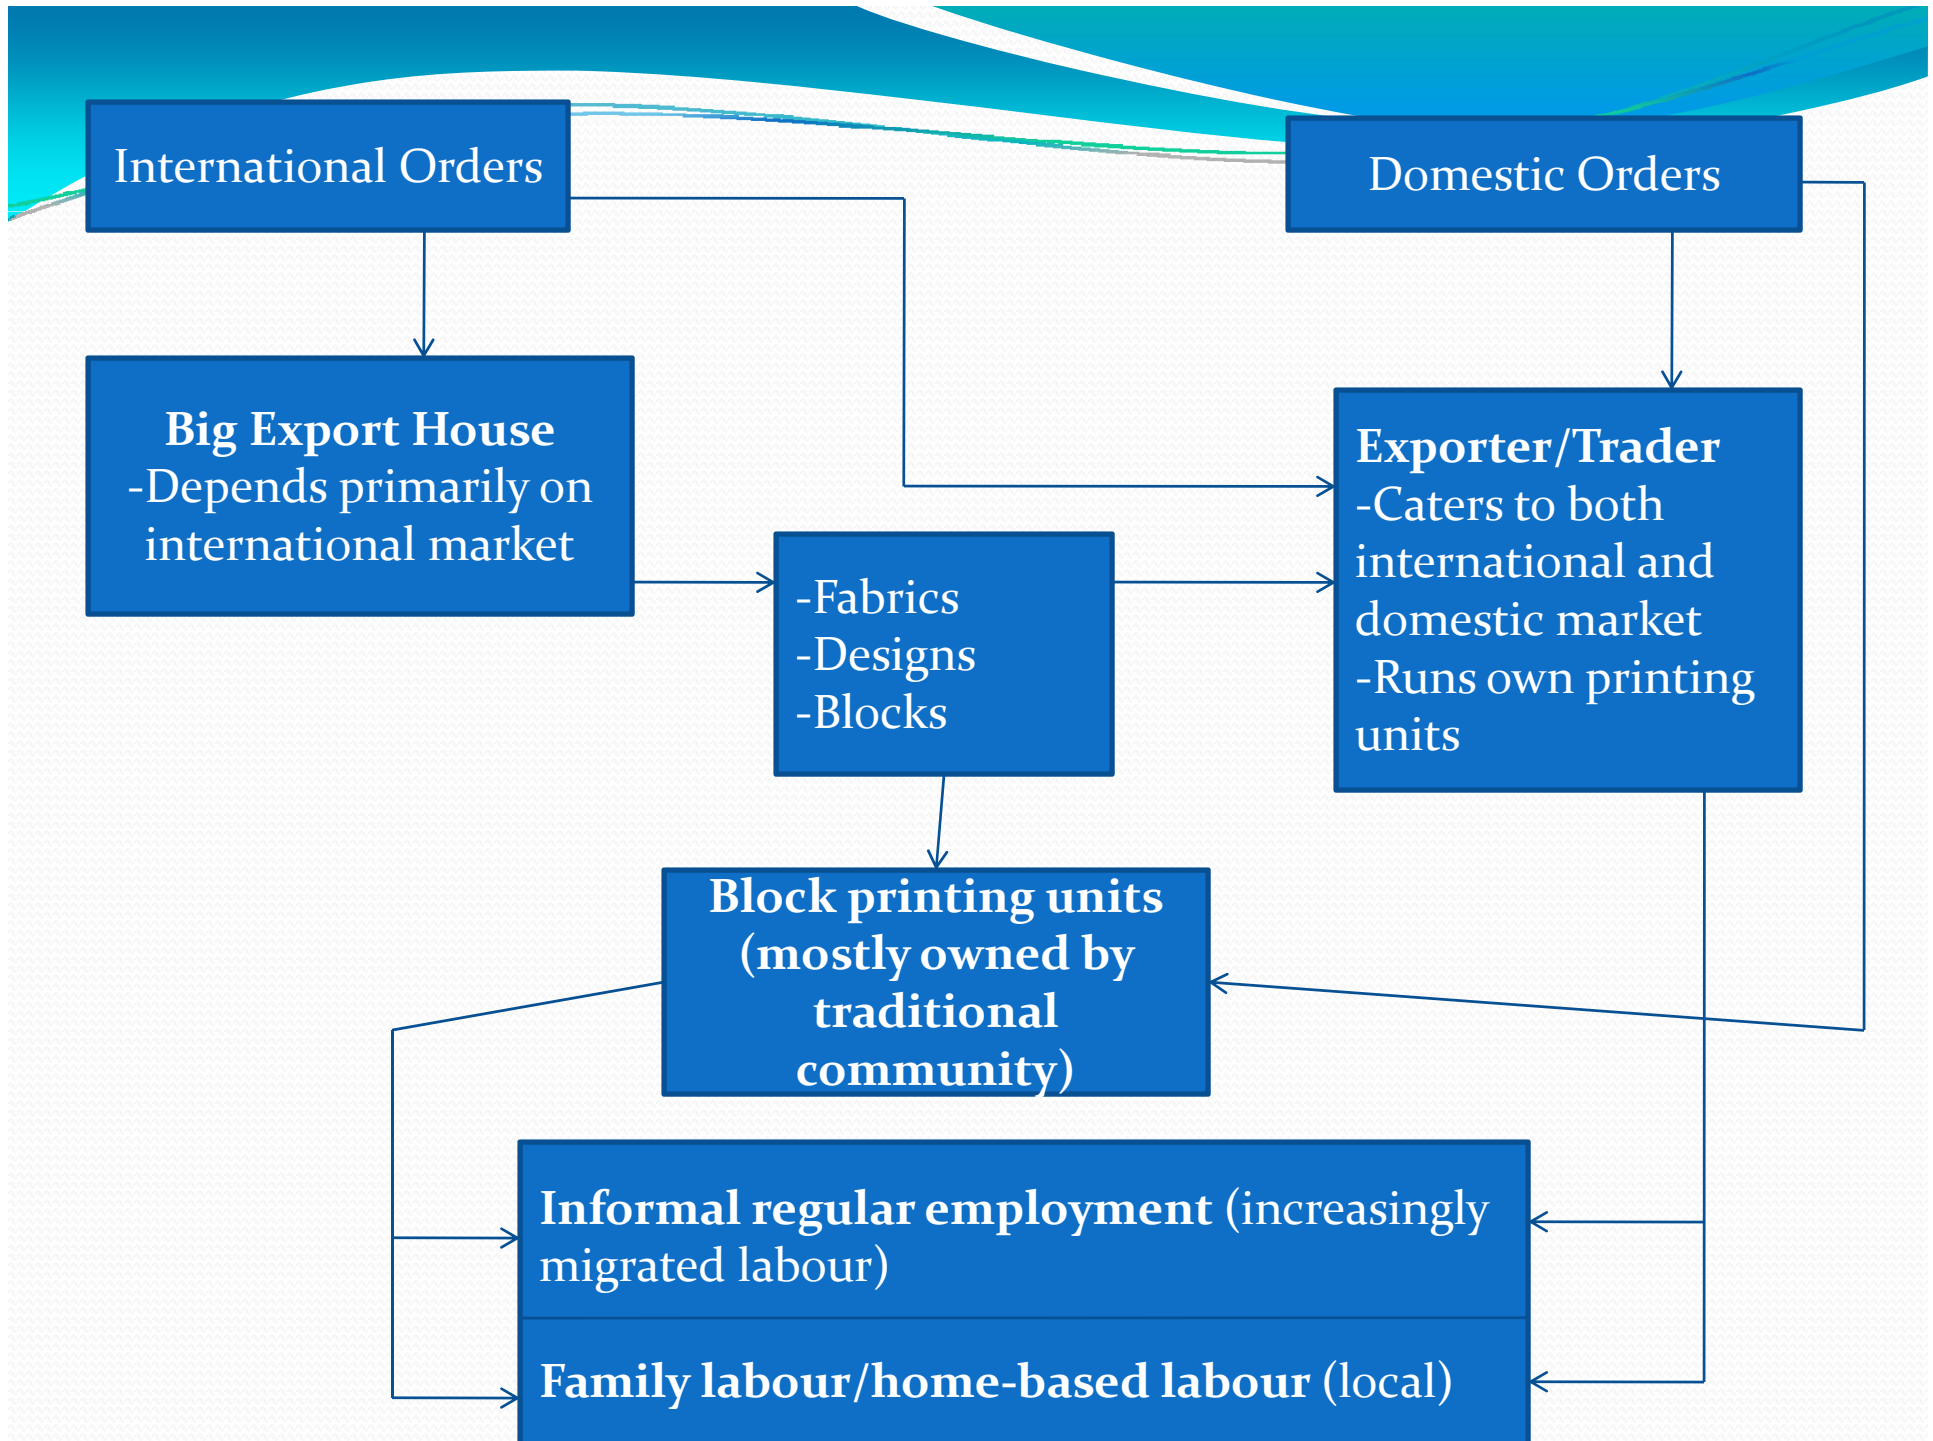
International Orders

Domestic Orders

Big Export House
-Depends primarily on international market

Exporter/Trader
-Caters to both international and domestic market
-Runs own printing units

-Fabrics
-Designs
-Blocks

Block printing units (mostly owned by traditional community)

Informal regular employment (increasingly migrated labour)

Family labour/home-based labour (local)